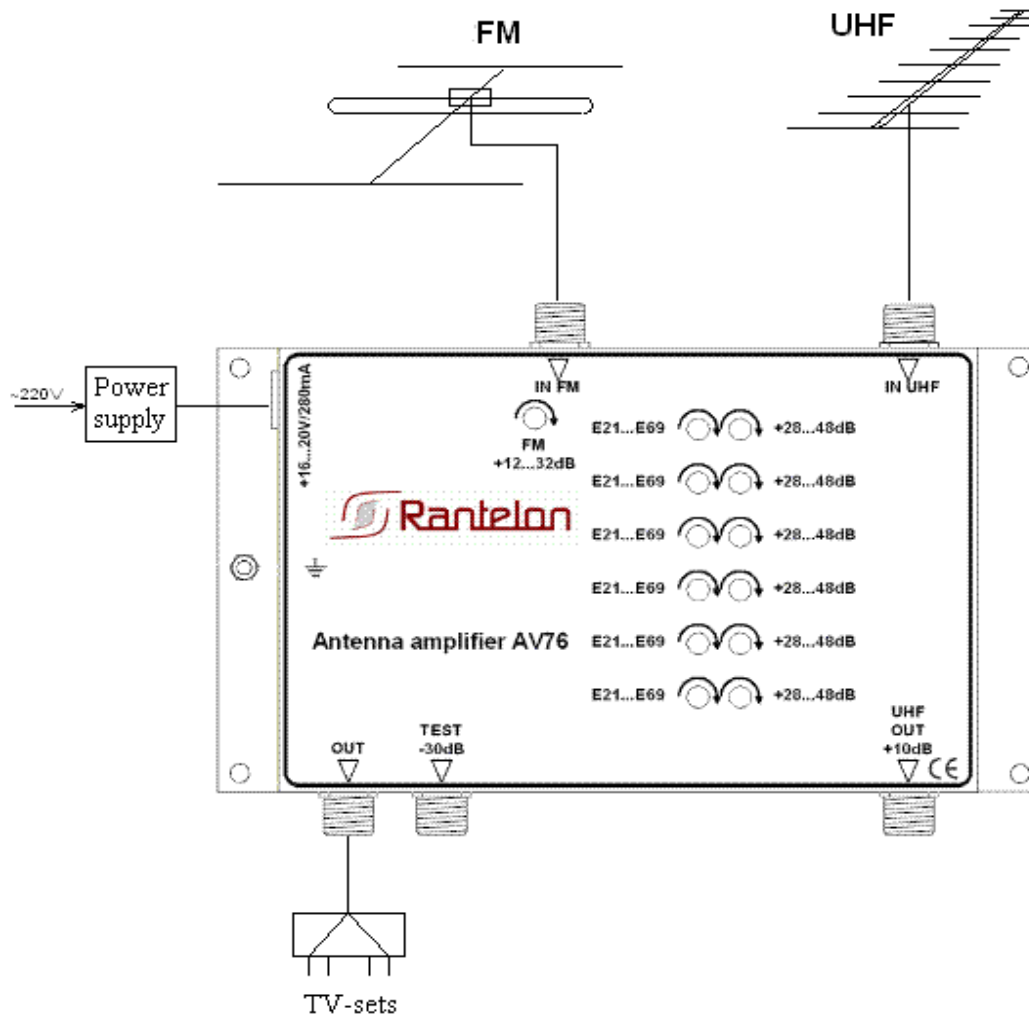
FM

UHF

~220V

Power supply

+16...20V/280mA

IN FM

IN UHF

FM
+12...32dB

E21...E69 +28...48dB

E21...E69 +28...48dB

E21...E69 +28...48dB

E21...E69 +28...48dB

E21...E69 +28...48dB

E21...E69 +28...48dB

Rantelon

Antenna amplifier AV76

OUT

TEST
-30dB

UHF
OUT
+10dB

CE

TV-sets